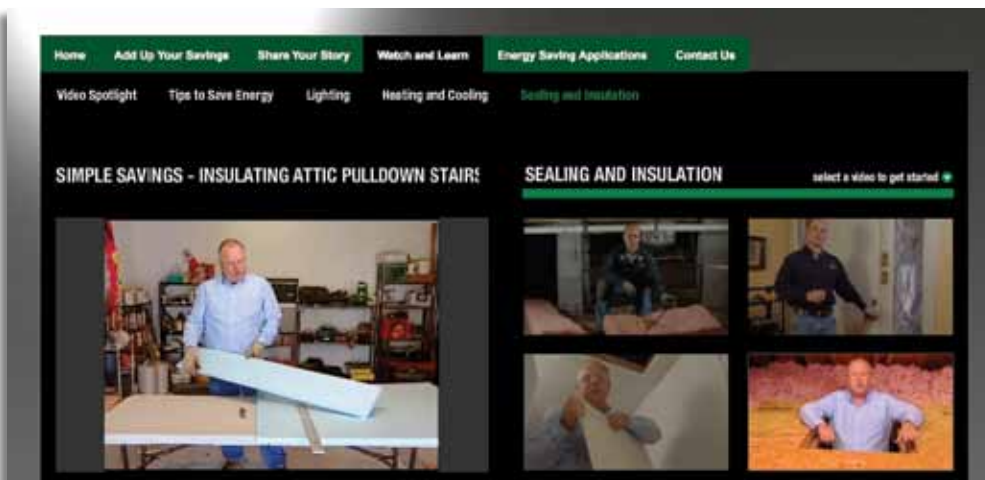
Home Add Up Your Savings Share Your Story Watch and Learn Energy Saving Applications Contact Us

Video Spotlight Tips to Save Energy Lighting Heating and Cooling Sealing and Insulation

SIMPLE SAVINGS - INSULATING ATTIC PULLDOWN STAIRS

SEALING AND INSULATION

select a video to get started